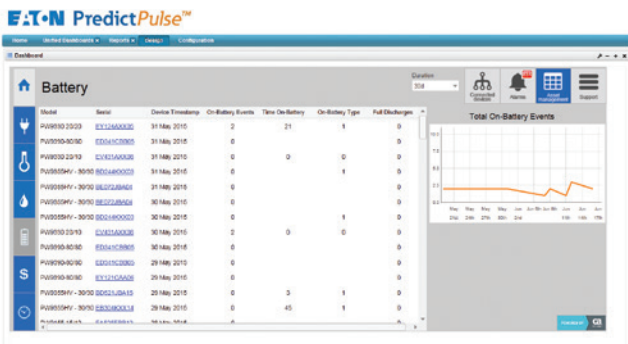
EATON PredictPulse™

Home | Unified Dashboards | Reports | | Configuration

Dashboard

Battery

Duration
30d

Connected devices | Alarms | Asset Management | Support

| Model | Serial | Device Timestamp | On-Battery Events | Time On-Battery | On-Battery Type | Full Discharges |
|---|---|---|---|---|---|---|
| PW9030 20/20 | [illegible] | 31 May 2016 | 2 | 21 | 1 | 0 |
| PW9030-80/80 | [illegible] | 31 May 2016 | 0 | | | 0 |
| PW9030 20/20 | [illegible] | 31 May 2016 | 0 | 0 | 0 | 0 |
| PW9355HV - 30/30 | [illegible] | 31 May 2016 | 0 | | 1 | 0 |
| PW9355HV - 30/30 | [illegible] | 31 May 2016 | 0 | | | 0 |
| PW9355HV - 30/30 | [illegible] | 30 May 2016 | 0 | | | 0 |
| PW9355HV - 30/30 | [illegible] | 30 May 2016 | 0 | | 1 | 0 |
| PW9030 20/20 | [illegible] | 30 May 2016 | 2 | 0 | 0 | 0 |
| PW9030-80/80 | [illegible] | 30 May 2016 | 0 | | | 0 |
| PW9030-80/80 | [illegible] | 29 May 2016 | 0 | | | 0 |
| PW9030-80/80 | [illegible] | 29 May 2016 | 0 | | | 0 |
| PW9355HV - 30/30 | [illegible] | 29 May 2016 | 0 | 3 | 1 | 0 |
| PW9355HV - 30/30 | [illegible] | 29 May 2016 | 0 | 45 | 1 | 0 |

Total On-Battery Events

10.0
7.5
5.0
2.5
0.0

May 21st | May 23rd | May 25th | May 27th | May 29th | May 31st | Jun 2nd | Jun 4th | Jun 6th | Jun 8th | Jun 11th | Jun 13th | Jun 15th | Jun 17th

Feedback